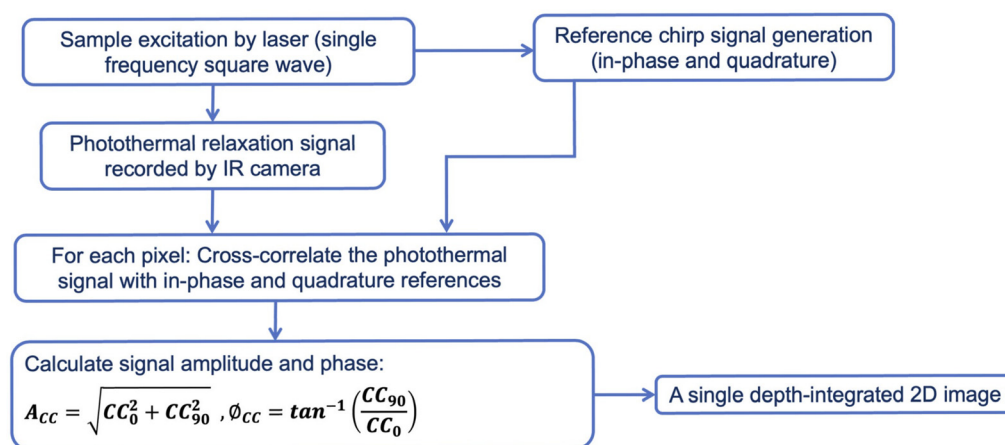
Sample excitation by laser (single frequency square wave)

Reference chirp signal generation (in-phase and quadrature)

Photothermal relaxation signal recorded by IR camera

For each pixel: Cross-correlate the photothermal signal with in-phase and quadrature references

Calculate signal amplitude and phase:
$A_{CC} = \sqrt{CC_0^2 + CC_{90}^2}$ , $\emptyset_{CC} = tan^{-1}\left(\frac{CC_{90}}{CC_0}\right)$

A single depth-integrated 2D image